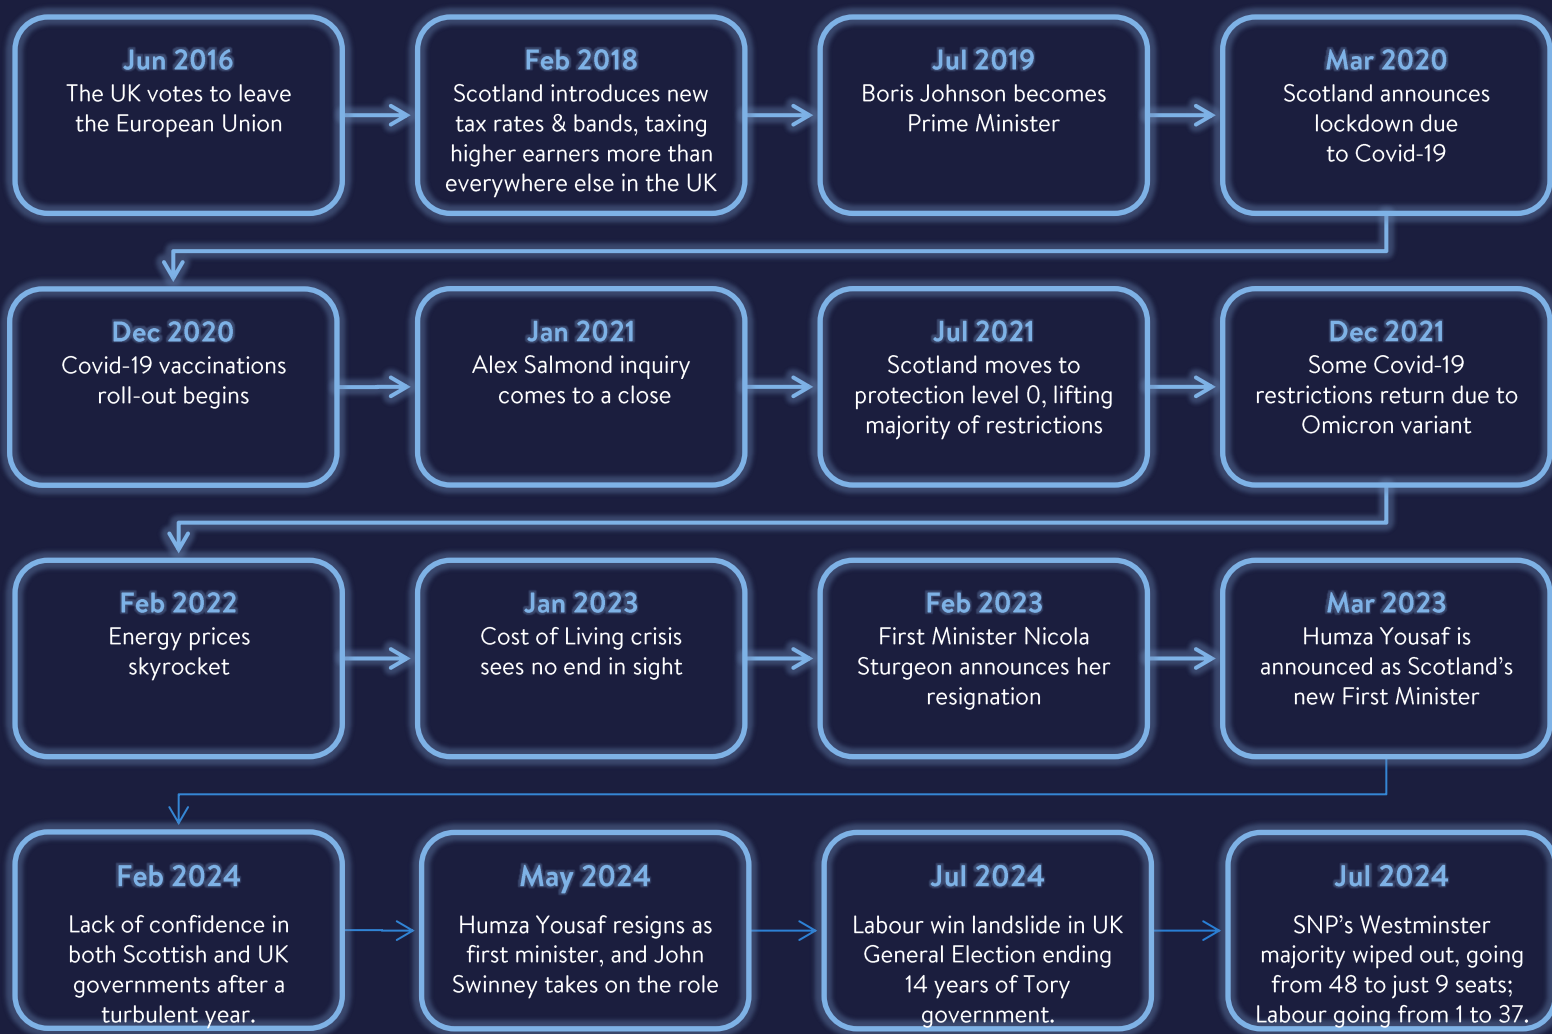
Jun 2016
The UK votes to leave the European Union

Feb 2018
Scotland introduces new tax rates & bands, taxing higher earners more than everywhere else in the UK

Jul 2019
Boris Johnson becomes Prime Minister

Mar 2020
Scotland announces lockdown due to Covid-19

Dec 2020
Covid-19 vaccinations roll-out begins

Jan 2021
Alex Salmond inquiry comes to a close

Jul 2021
Scotland moves to protection level 0, lifting majority of restrictions

Dec 2021
Some Covid-19 restrictions return due to Omicron variant

Feb 2022
Energy prices skyrocket

Jan 2023
Cost of Living crisis sees no end in sight

Feb 2023
First Minister Nicola Sturgeon announces her resignation

Mar 2023
Humza Yousaf is announced as Scotland's new First Minister

Feb 2024
Lack of confidence in both Scottish and UK governments after a turbulent year.

May 2024
Humza Yousaf resigns as first minister, and John Swinney takes on the role

Jul 2024
Labour win landslide in UK General Election ending 14 years of Tory government.

Jul 2024
SNP's Westminster majority wiped out, going from 48 to just 9 seats; Labour going from 1 to 37.